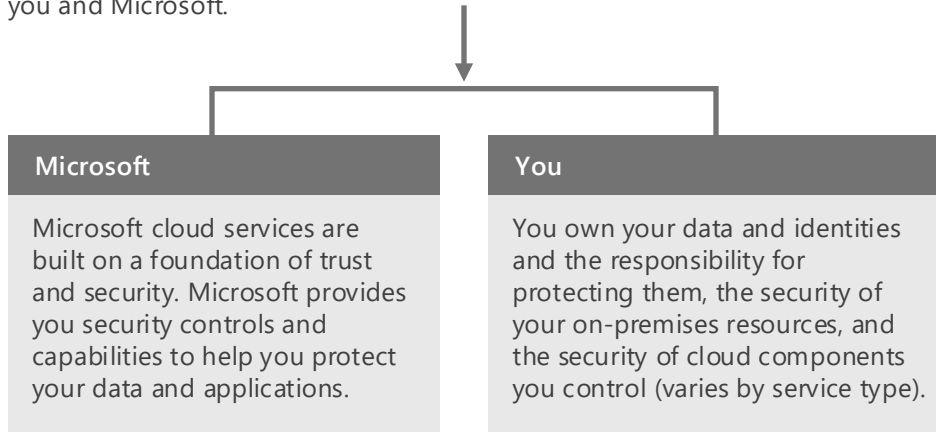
you and Microsoft.

Microsoft

Microsoft cloud services are built on a foundation of trust and security. Microsoft provides you security controls and capabilities to help you protect your data and applications.

You

You own your data and identities and the responsibility for protecting them, the security of your on-premises resources, and the security of cloud components you control (varies by service type).